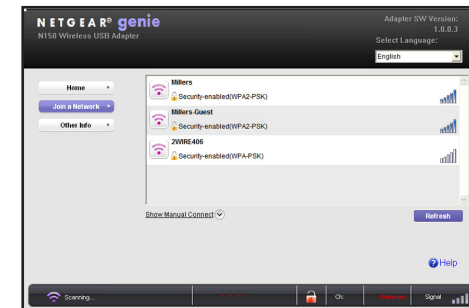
NETGEAR® genie
N150 Wireless USB Adapter

Adapter SW Version: 1.0.0.3
Select Language:
English

Home
Join a Network
Other Info

Millers
Security-enabled(WPA2-PSK)
Millers-Guest
Security-enabled(WPA2-PSK)
2WIRE406
Security-enabled(WPA-PSK)

Show Manual Connect
Refresh

Help

Scanning...
Ch:
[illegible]
Signal